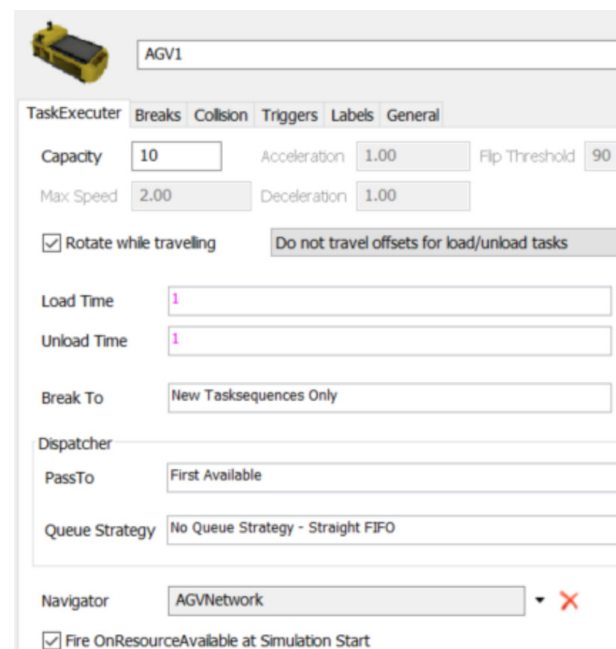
AGV1

TaskExecuter Breaks Collision Triggers Labels General

Capacity 10
Acceleration 1.00
Flip Threshold 90
Max Speed 2.00
Deceleration 1.00

Rotate while travelling
Do not travel offsets for load/unload tasks

Load Time 1

Unload Time 1

Break To New Tasksequences Only

Dispatcher

PassTo First Available

Queue Strategy No Queue Strategy - Straight FIFO

Navigator AGVNetwork

Fire OnResourceAvailable at Simulation Start